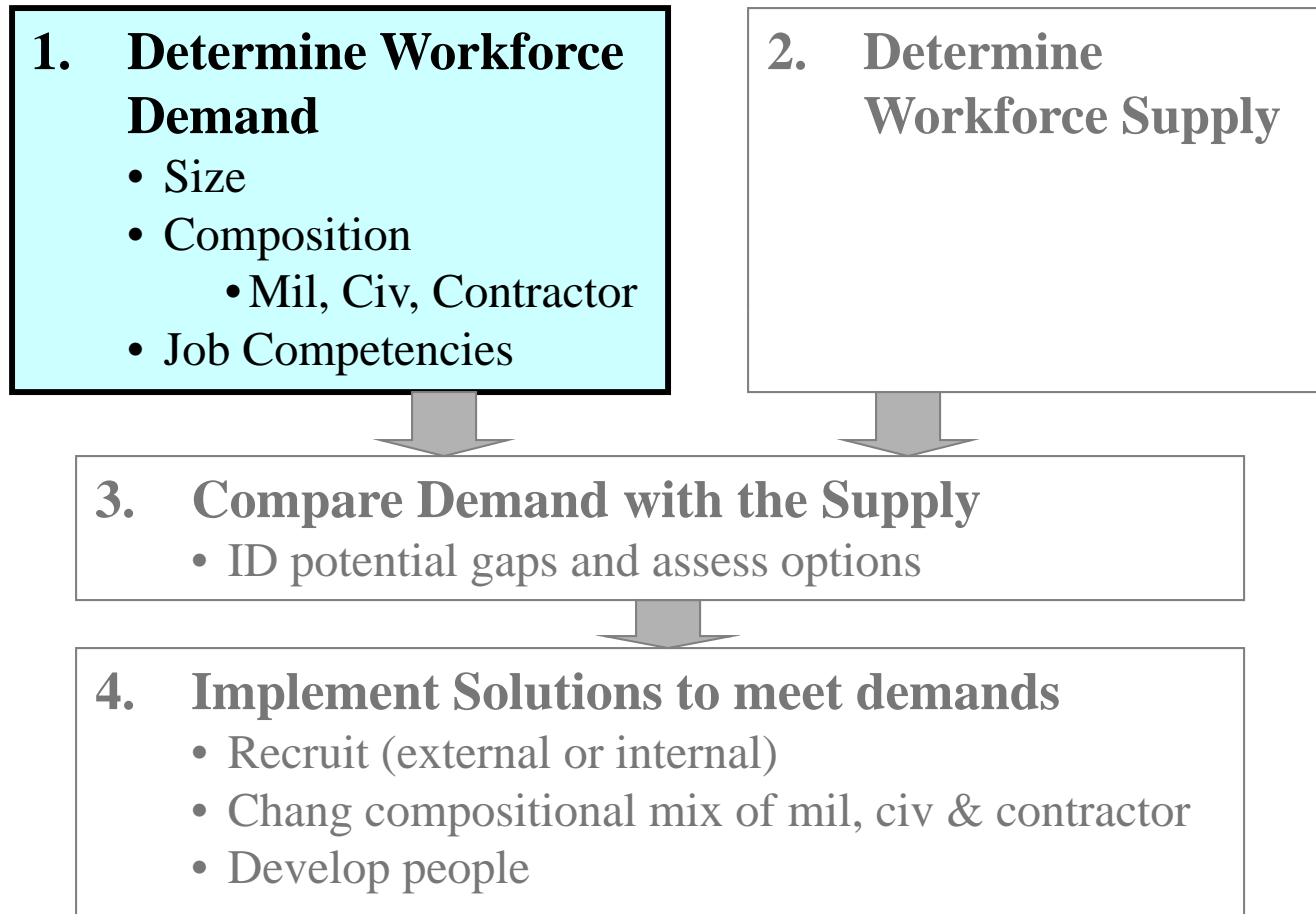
1. Determine Workforce Demand
• Size
• Composition
• Mil, Civ, Contractor
• Job Competencies

2. Determine Workforce Supply

3. Compare Demand with the Supply
• ID potential gaps and assess options

4. Implement Solutions to meet demands
• Recruit (external or internal)
• Chang compositional mix of mil, civ & contractor
• Develop people